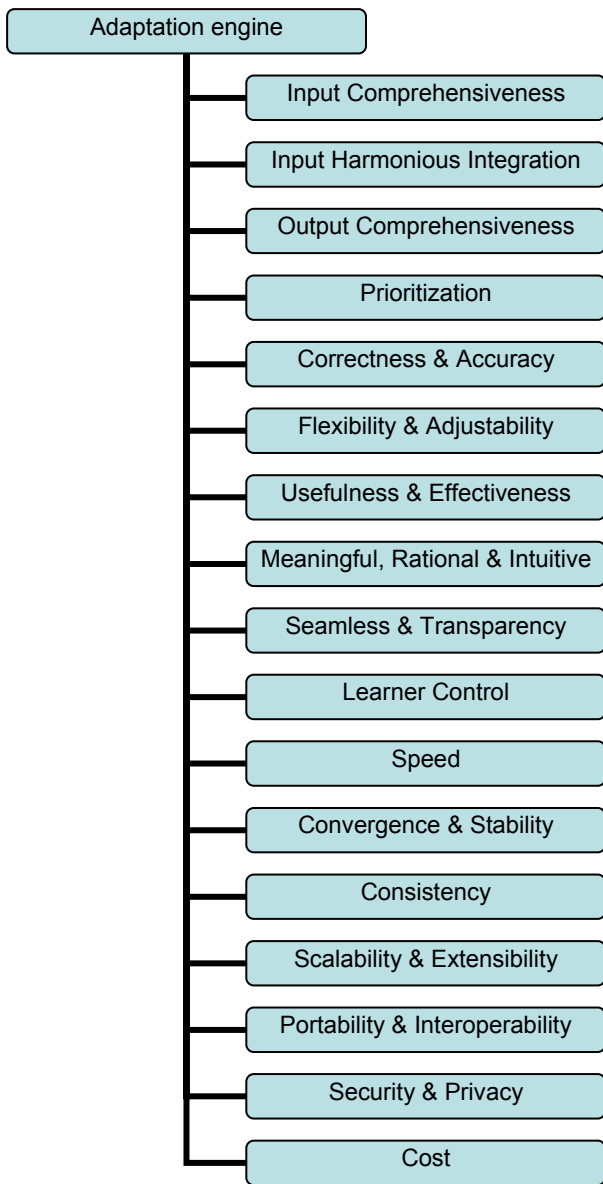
Adaptation engine

Input Comprehensiveness

Input Harmonious Integration

Output Comprehensiveness

Prioritization

Correctness & Accuracy

Flexibility & Adjustability

Usefulness & Effectiveness

Meaningful, Rational & Intuitive

Seamless & Transparency

Learner Control

Speed

Convergence & Stability

Consistency

Scalability & Extensibility

Portability & Interoperability

Security & Privacy

Cost